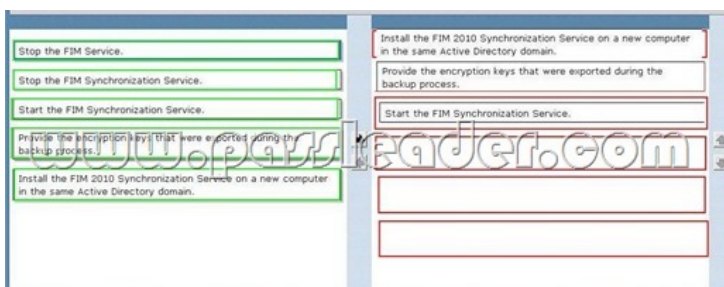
Stop the FIM Service.

Stop the FIM Synchronization Service.

Start the FIM Synchronization Service.

Provide the encryption keys that were exported during the backup process.

Install the FIM 2010 Synchronization Service on a new computer in the same Active Directory domain.

Install the FIM 2010 Synchronization Service on a new computer in the same Active Directory domain.

Provide the encryption keys that were exported during the backup process.

Start the FIM Synchronization Service.

www.passleader.com